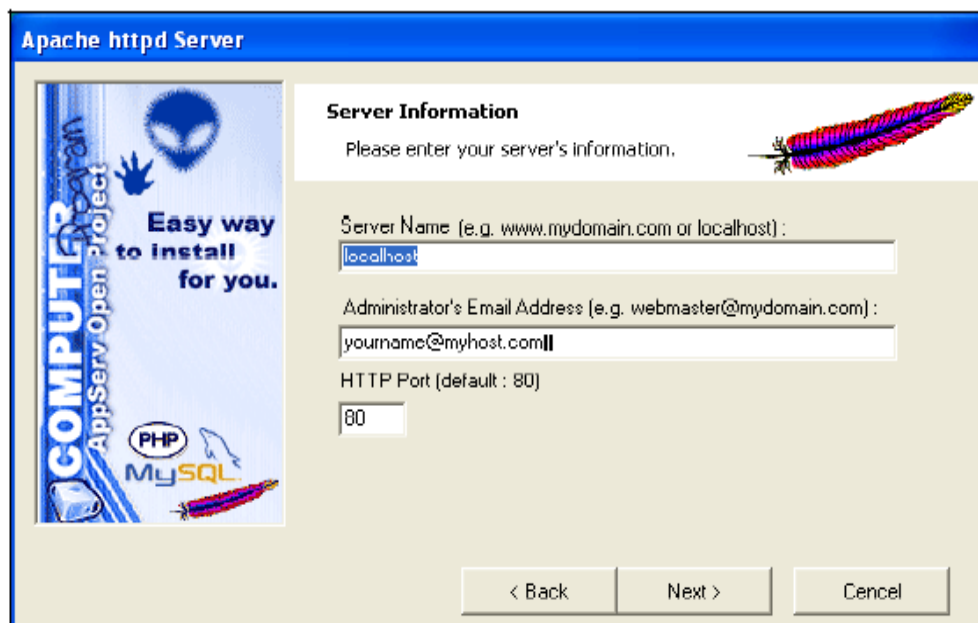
Apache httpd Server

COMPUTER
AppServ Open Project

Easy way to install for you.

PHP
MySQL

Server Information
Please enter your server's information.

Server Name (e.g. www.mydomain.com or localhost) :
localhost

Administrator's Email Address (e.g. webmaster@mydomain.com) :
yourname@myhost.com

HTTP Port (default : 80)
80

< Back
Next >
Cencel